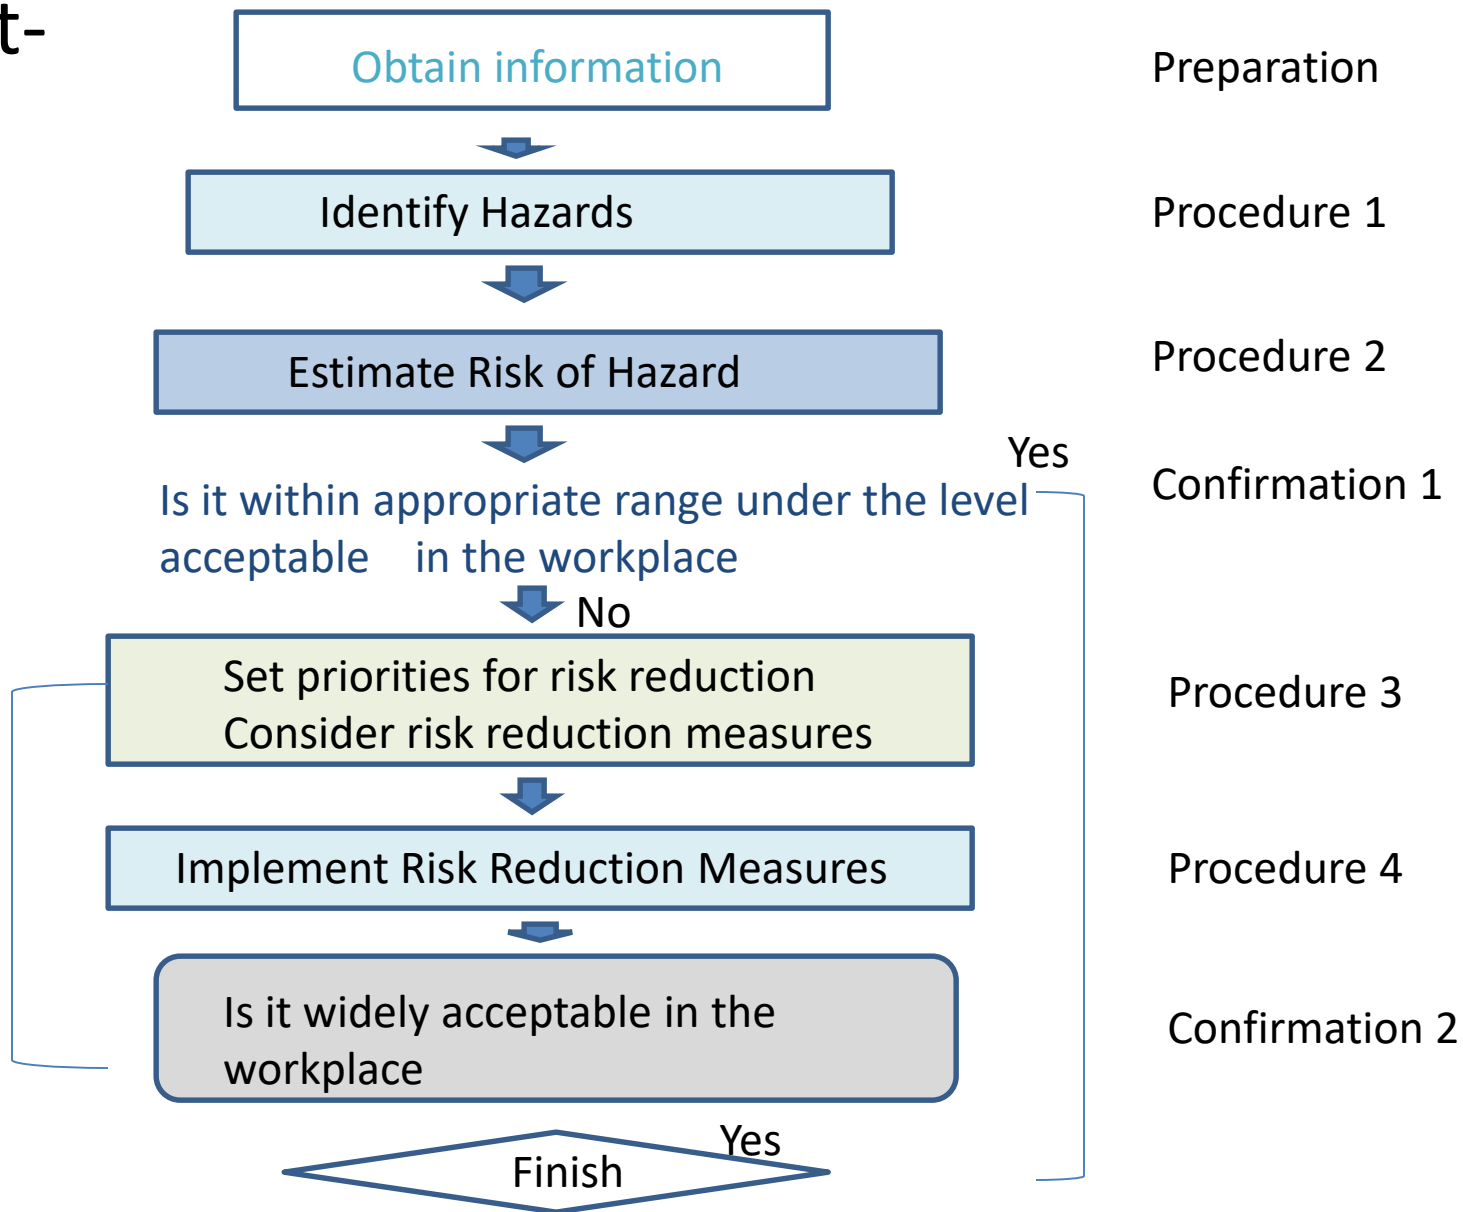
t-

Obtain information

Preparation

Identify Hazards

Procedure 1

Estimate Risk of Hazard

Procedure 2

Yes

Is it within appropriate range under the level acceptable in the workplace

Confirmation 1

No

Set priorities for risk reduction
Consider risk reduction measures

Procedure 3

Implement Risk Reduction Measures

Procedure 4

Is it widely acceptable in the workplace

Confirmation 2

Yes

Finish